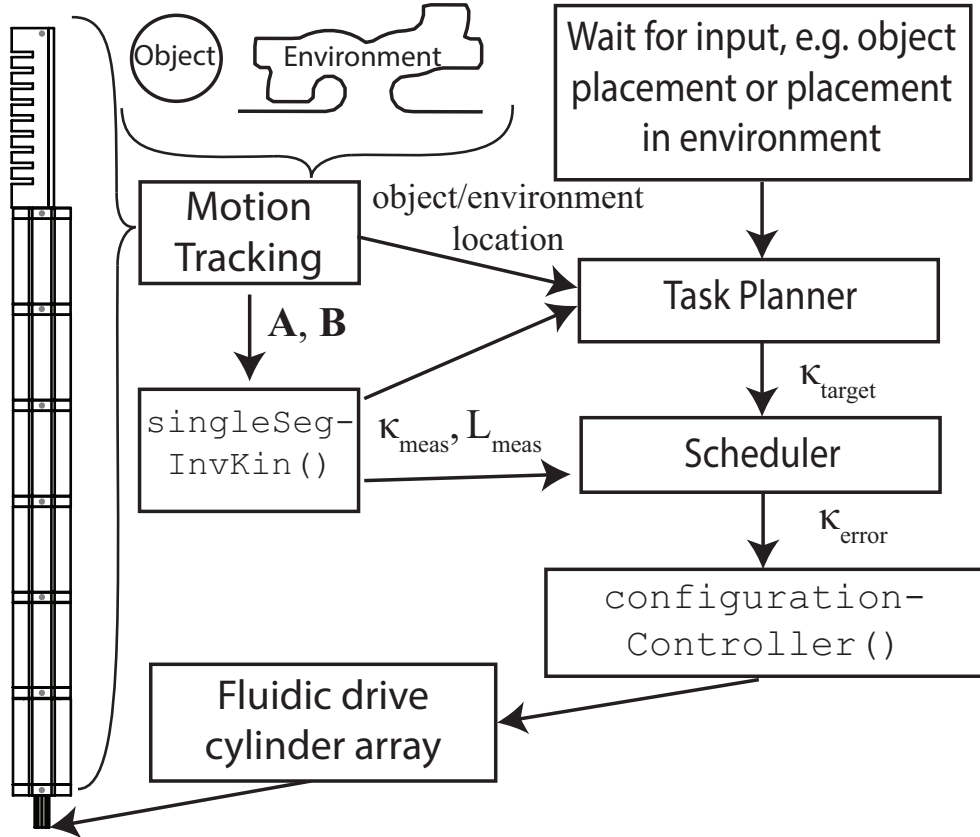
Object

Environment

Wait for input, e.g. object placement or placement in environment

Motion Tracking

object/environment location

Task Planner

A, B

$\kappa_{target}$

singleSeg-InvKin()

$\kappa_{meas}, L_{meas}$

Scheduler

$\kappa_{error}$

configuration-Controller()

Fluidic drive cylinder array